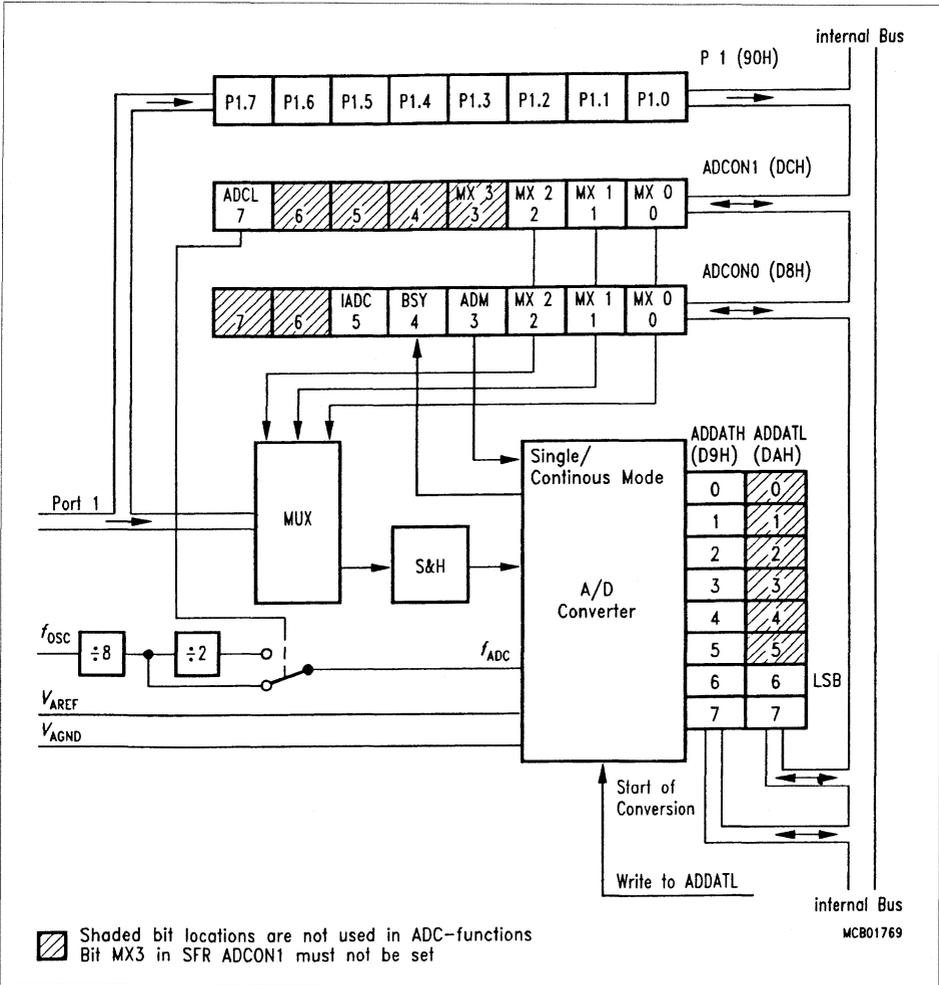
internal Bus

P 1 (90H)

P1.7 P1.6 P1.5 P1.4 P1.3 P1.2 P1.1 P1.0

ADCON1 (DCH)

ADCL 7 6 5 4 MX 3 3 MX 2 2 MX 1 1 MX 0 0

ADCON0 (D8H)

7 6 IADC 5 BSY 4 ADM 3 MX 2 2 MX 1 1 MX 0 0

ADDATH (D9H) ADDATL (DAH)

Single/ Continous Mode

MUX

Port 1

S&H

A/D Converter

| 0 | 0 |
|---|---|
| 1 | 1 |
| 2 | 2 |
| 3 | 3 |
| 4 | 4 |
| 5 | 5 |
| 6 | 6 |
| 7 | 7 |

LSB

$f_{OSC}$ $\div 8$ $\div 2$

$f_{ADC}$

$V_{AREF}$

$V_{AGND}$

Start of Conversion

Write to ADDATL

internal Bus

MCB01769

Shaded bit locations are not used in ADC-functions
Bit MX3 in SFR ADCON1 must not be set